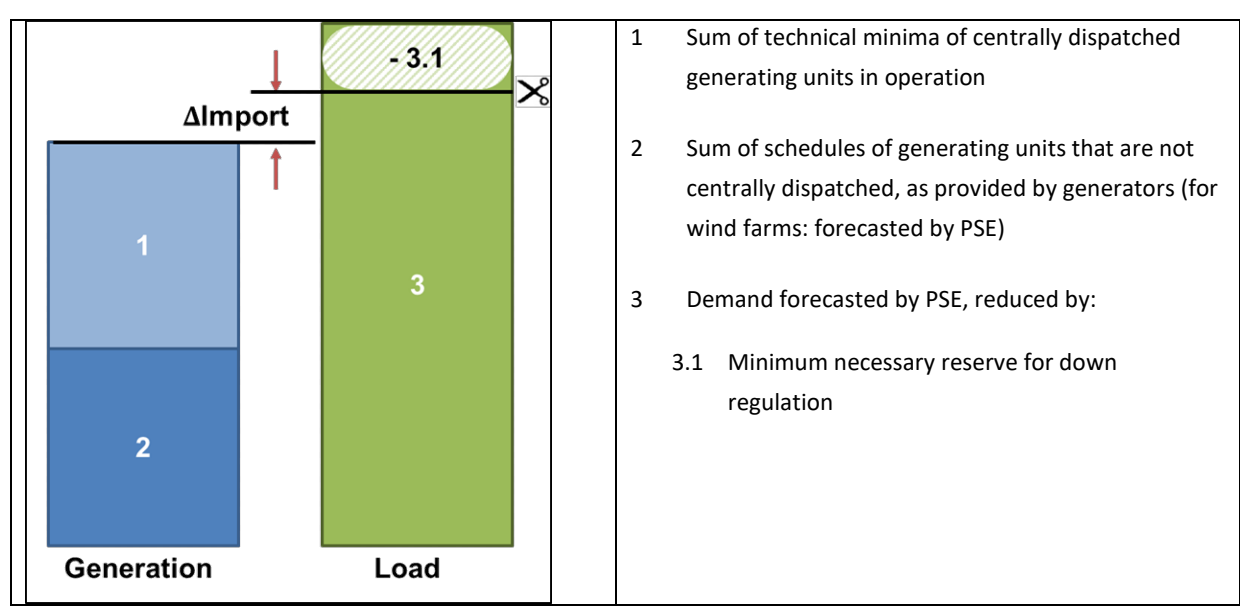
- 3.1

ΔImport

1

2

3

Generation

Load

1 Sum of technical minima of centrally dispatched generating units in operation

2 Sum of schedules of generating units that are not centrally dispatched, as provided by generators (for wind farms: forecasted by PSE)

3 Demand forecasted by PSE, reduced by:

3.1 Minimum necessary reserve for down regulation